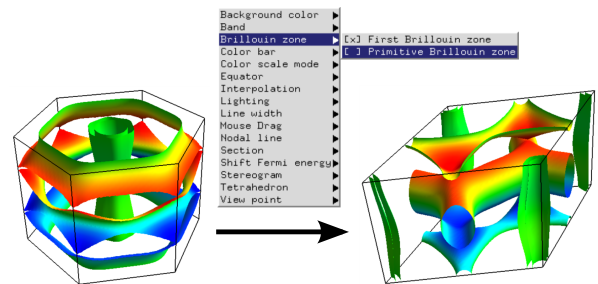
Background color
Band
Brillouin zone
Color bar
Color scale mode
Equator
Interpolation
Lighting
Line width
Mouse Drag
Nodal line
Section
Shift Fermi energy
Stereogram
Tetrahedron
View point

[x] First Brillouin zone
[ ] Primitive Brillouin zone